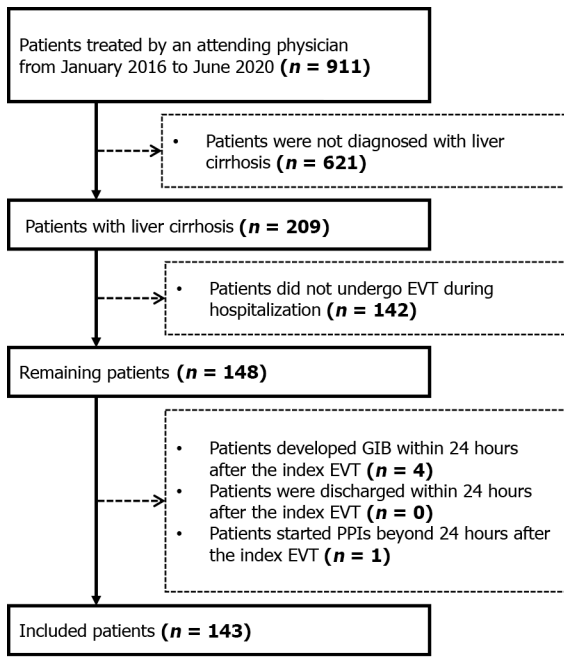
Patients treated by an attending physician from January 2016 to June 2020 (***n* = 911**)

- Patients were not diagnosed with liver cirrhosis (***n* = 621**)

Patients with liver cirrhosis (***n* = 209**)

- Patients did not undergo EVT during hospitalization (***n* = 142**)

Remaining patients (***n* = 148**)

- Patients developed GIB within 24 hours after the index EVT (***n* = 4**)
- Patients were discharged within 24 hours after the index EVT (***n* = 0**)
- Patients started PPIs beyond 24 hours after the index EVT (***n* = 1**)

Included patients (***n* = 143**)